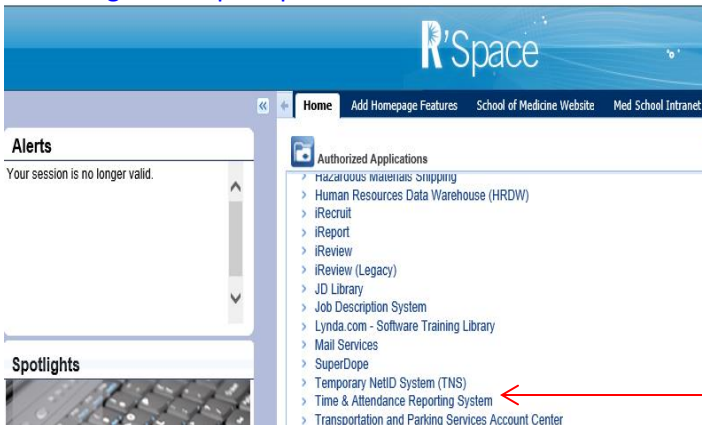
R'Space

Home | Add Homepage Features | School of Medicine Website | Med School Intranet

Alerts

Your session is no longer valid.

Spotlights

Authorized Applications

> Hazardous Materials Shipping
> Human Resources Data Warehouse (HRDW)
> iRecruit
> iReport
> iReview
> iReview (Legacy)
> JD Library
> Job Description System
> Lynda.com - Software Training Library
> Mail Services
> SuperDope
> Temporary NetID System (TNS)
> Time & Attendance Reporting System
> Transportation and Parking Services Account Center